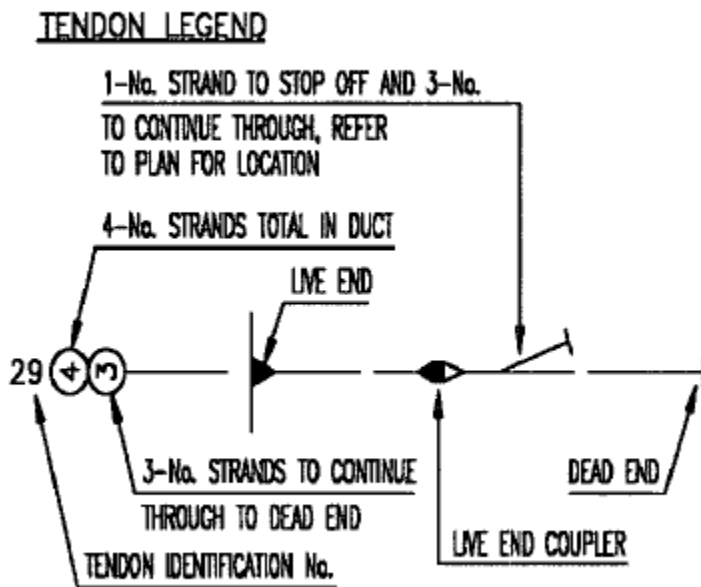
TENDON LEGEND

1-No. STRAND TO STOP OFF AND 3-No. TO CONTINUE THROUGH, REFER TO PLAN FOR LOCATION

4-No. STRANDS TOTAL IN DUCT

LIVE END

29 4 3

3-No. STRANDS TO CONTINUE THROUGH TO DEAD END

DEAD END

LIVE END COUPLER

TENDON IDENTIFICATION No.